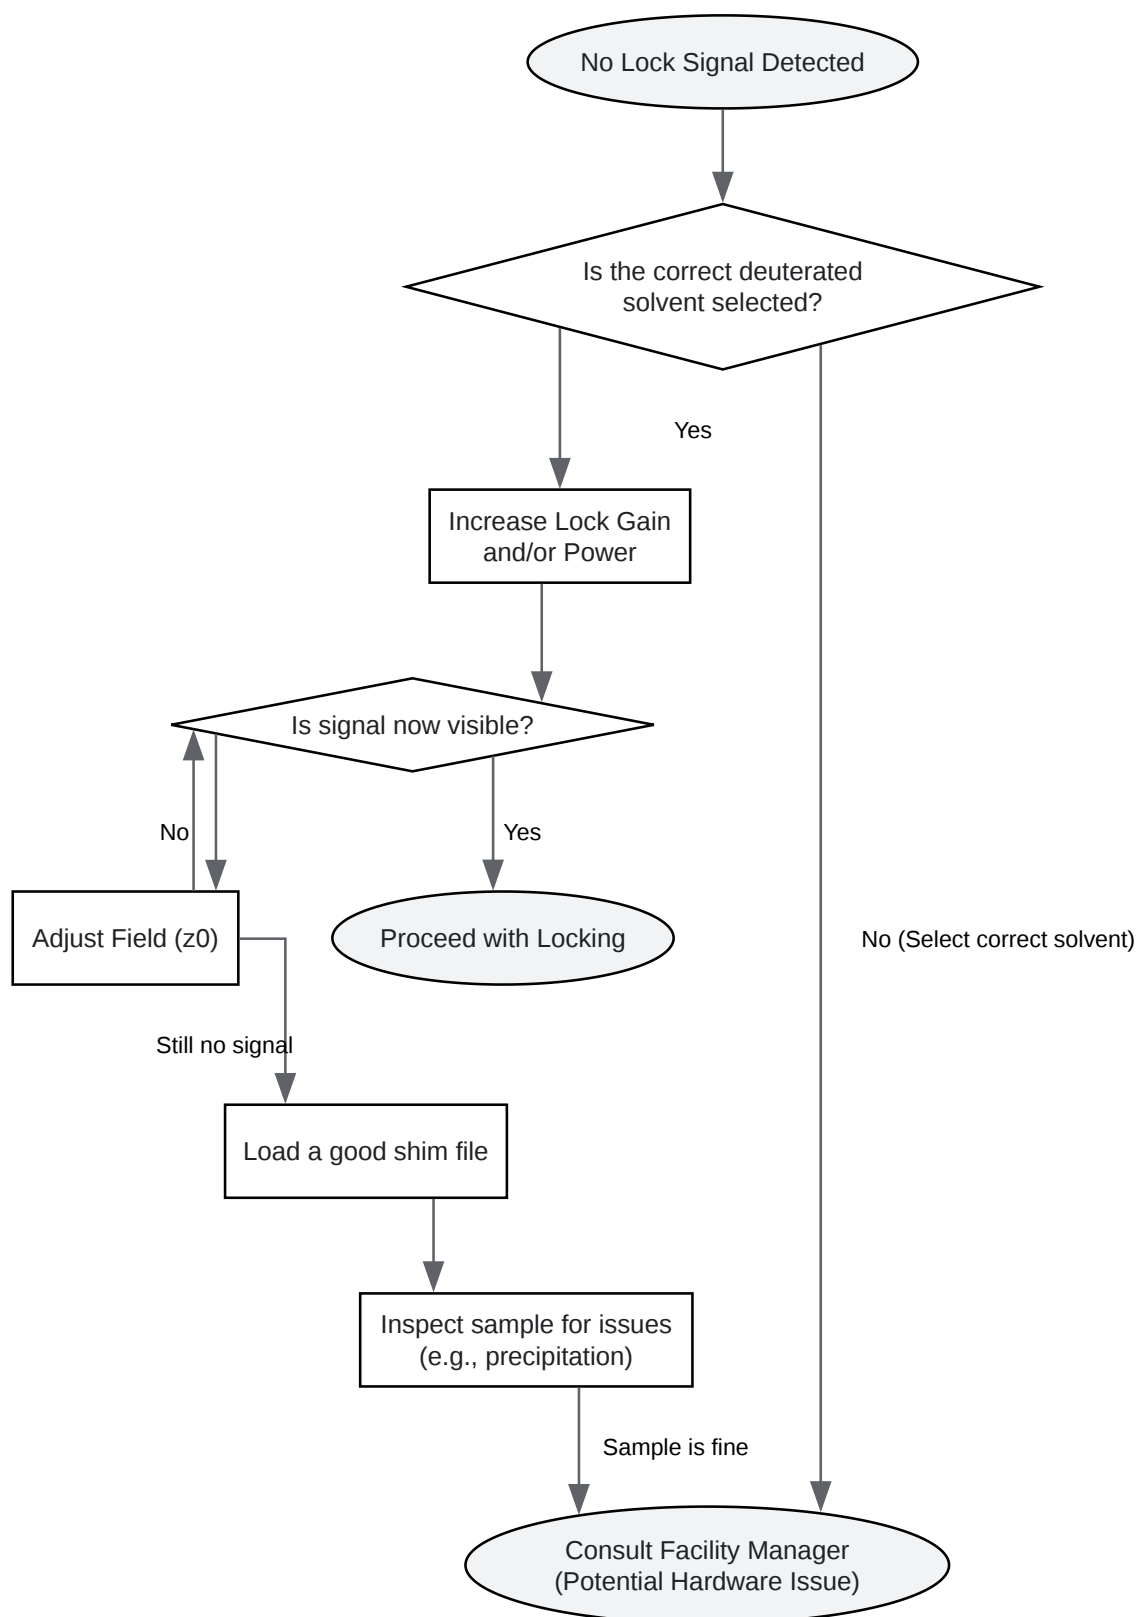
No Lock Signal Detected

Is the correct deuterated solvent selected?

Yes

Increase Lock Gain and/or Power

Is signal now visible?

No

Yes

Adjust Field (z0)

Proceed with Locking

No (Select correct solvent)

Still no signal

Load a good shim file

Inspect sample for issues (e.g., precipitation)

Sample is fine

Consult Facility Manager (Potential Hardware Issue)